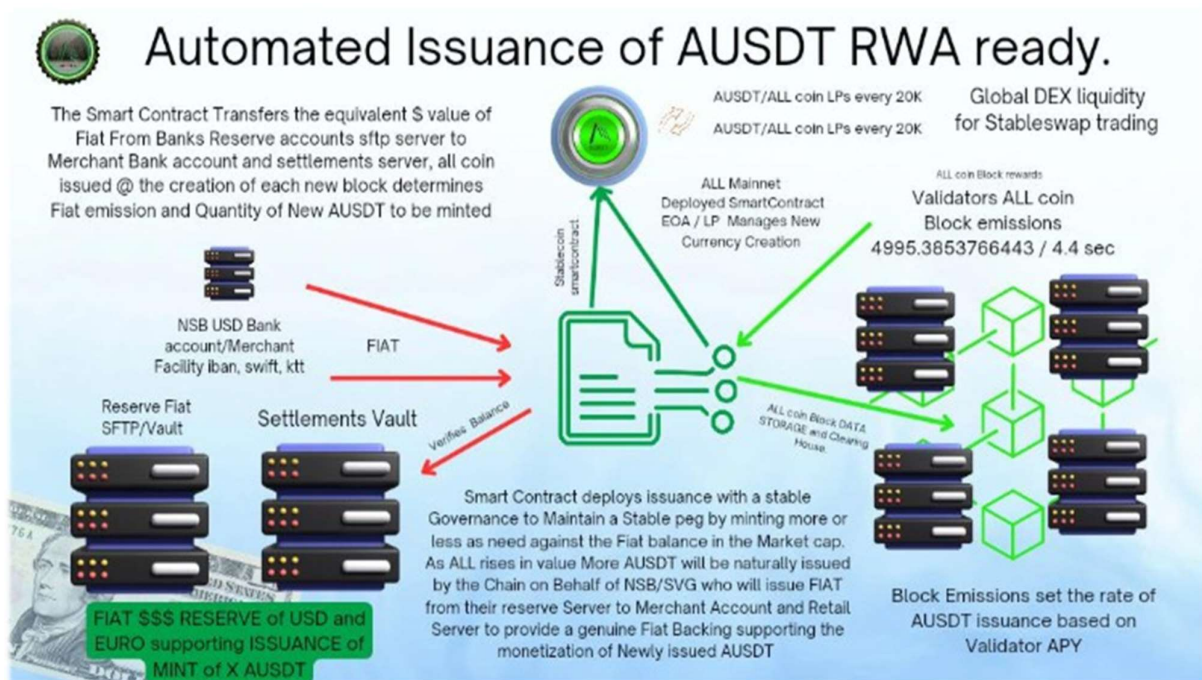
Automated Issuance of AUSDT RWA ready.

The Smart Contract Transfers the equivalent $ value of Fiat From Banks Reserve accounts sftp server to Merchant Bank account and settlements server, all coin issued @ the creation of each new block determines Fiat emission and Quantity of New AUSDT to be minted

AUSDT/ALL coin LPs every 20K

AUSDT/ALL coin LPs every 20K

Global DEX liquidity for Stableswap trading

ALL coin Block rewards

Validators ALL coin Block emissions 4995.3853766443 / 4.4 sec

ALL Mainnet Deployed SmartContract EOA / LP Manages New Currency Creation

Stablecoin smartcontract

NSB USD Bank account/Merchant Facility iban, swift, ktt

FIAT

Reserve Fiat SFTP/Vault

Settlements Vault

Verifies Balance

ALL coin Block DATA STORAGE and Clearing House.

Smart Contract deploys issuance with a stable Governance to Maintain a Stable peg by minting more or less as need against the Fiat balance in the Market cap. As ALL rises in value More AUSDT will be naturally issued by the Chain on Behalf of NSB/SVG who will issue FIAT from their reserve Server to Merchant Account and Retail Server to provide a genuine Fiat Backing supporting the monetization of Newly issued AUSDT

FIAT $$$ RESERVE of USD and EURO supporting ISSUANCE of MINT of X AUSDT

Block Emissions set the rate of AUSDT issuance based on Validator APY